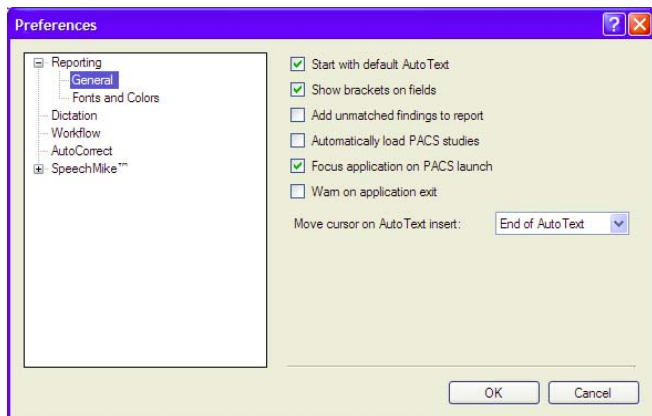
Preferences

Reporting
General
Fonts and Colors
Dictation
Workflow
AutoCorrect
SpeechMike™

Start with default AutoText
Show brackets on fields
Add unmatched findings to report
Automatically load PACS studies
Focus application on PACS launch
Warn on application exit

Move cursor on AutoText insert: End of AutoText

OK
Cancel